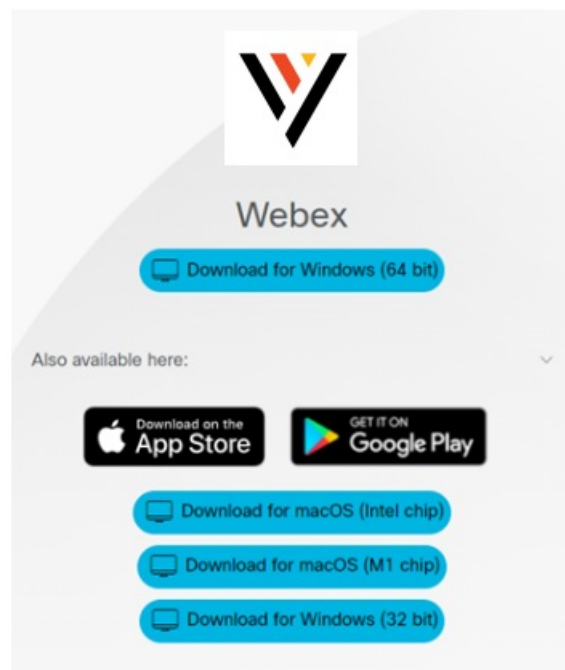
Webex

Download for Windows (64 bit)

Also available here:

Download on the App Store

GET IT ON Google Play

Download for macOS (Intel chip)

Download for macOS (M1 chip)

Download for Windows (32 bit)